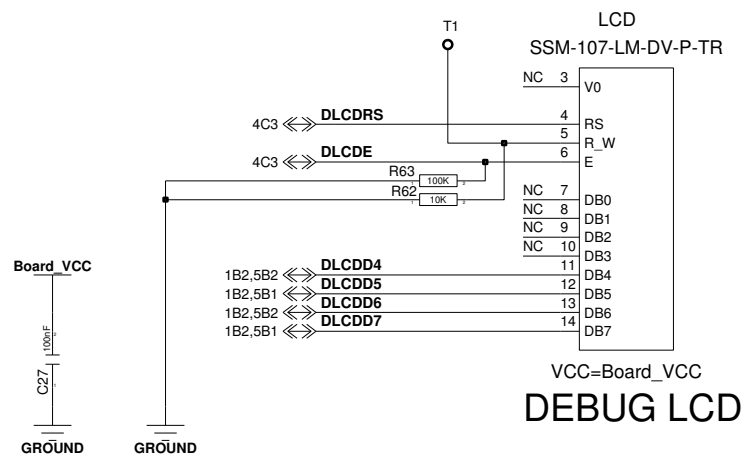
T1

LCD
SSM-107-LM-DV-P-TR

NC 3 V0
4C3 DLCDRS 4 RS
5 R_W
4C3 DLCDE 6 E
R63 100K
R62 10K
NC 7 DB0
NC 8 DB1
NC 9 DB2
NC 10 DB3
1B2,5B2 DLCDD4 11 DB4
1B2,5B1 DLCDD5 12 DB5
1B2,5B2 DLCDD6 13 DB6
1B2,5B1 DLCDD7 14 DB7

Board_VCC
100nF
C27

GROUND GROUND

VCC=Board_VCC
DEBUG LCD